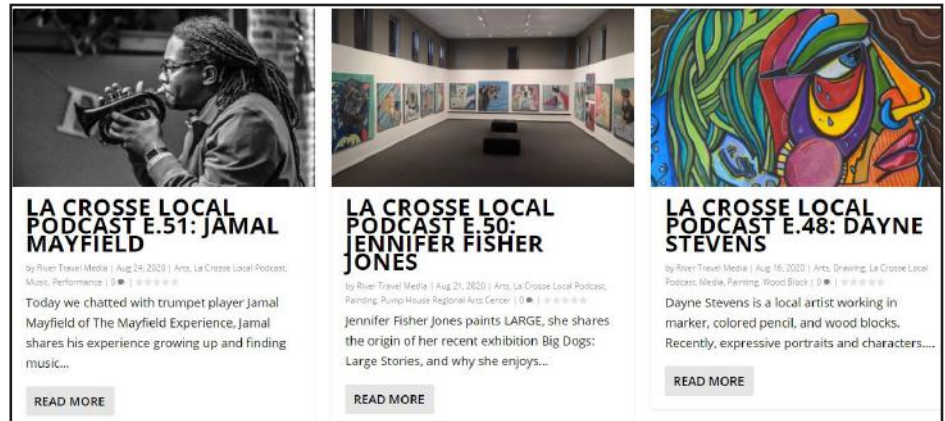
LA CROSSE LOCAL PODCAST E.51: JAMAL MAYFIELD

by River Travel Media | Aug 24, 2020 | Arts, La Crosse Local Podcast, Music, Performance | 0 |

Today we chatted with trumpet player Jamal Mayfield of The Mayfield Experience, Jamal shares his experience growing up and finding music...

READ MORE

LA CROSSE LOCAL PODCAST E.50: JENNIFER FISHER JONES

by River Travel Media | Aug 21, 2020 | Arts, La Crosse Local Podcast, Painting, Pump House Regional Arts Center | 0 |

Jennifer Fisher Jones paints LARGE, she shares the origin of her recent exhibition Big Dogs: Large Stories, and why she enjoys...

READ MORE

LA CROSSE LOCAL PODCAST E.48: DAYNE STEVENS

by River Travel Media | Aug 16, 2020 | Arts, Drawing, La Crosse Local Podcast, Media, Painting, Wood Block | 0 |

Dayne Stevens is a local artist working in marker, colored pencil, and wood blocks. Recently, expressive portraits and characters....

READ MORE